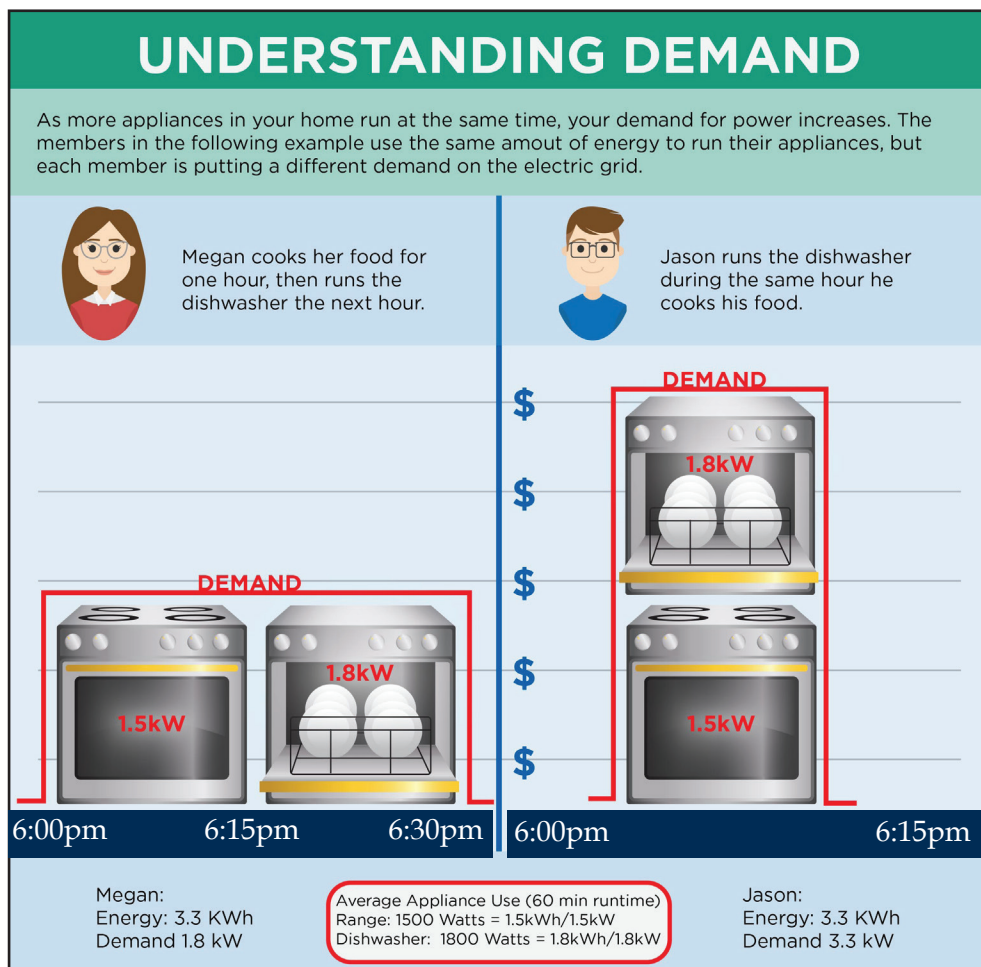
UNDERSTANDING DEMAND

As more appliances in your home run at the same time, your demand for power increases. The members in the following example use the same amout of energy to run their appliances, but each member is putting a different demand on the electric grid.

Megan cooks her food for one hour, then runs the dishwasher the next hour.

Jason runs the dishwasher during the same hour he cooks his food.

DEMAND

1.5kW

1.8kW

6:00pm 6:15pm 6:30pm

$
$
$
$
$

DEMAND

1.8kW

1.5kW

6:00pm 6:15pm

Megan:
Energy: 3.3 KWh
Demand 1.8 kW

Average Appliance Use (60 min runtime)
Range: 1500 Watts = 1.5kWh/1.5kW
Dishwasher: 1800 Watts = 1.8kWh/1.8kW

Jason:
Energy: 3.3 KWh
Demand 3.3 kW